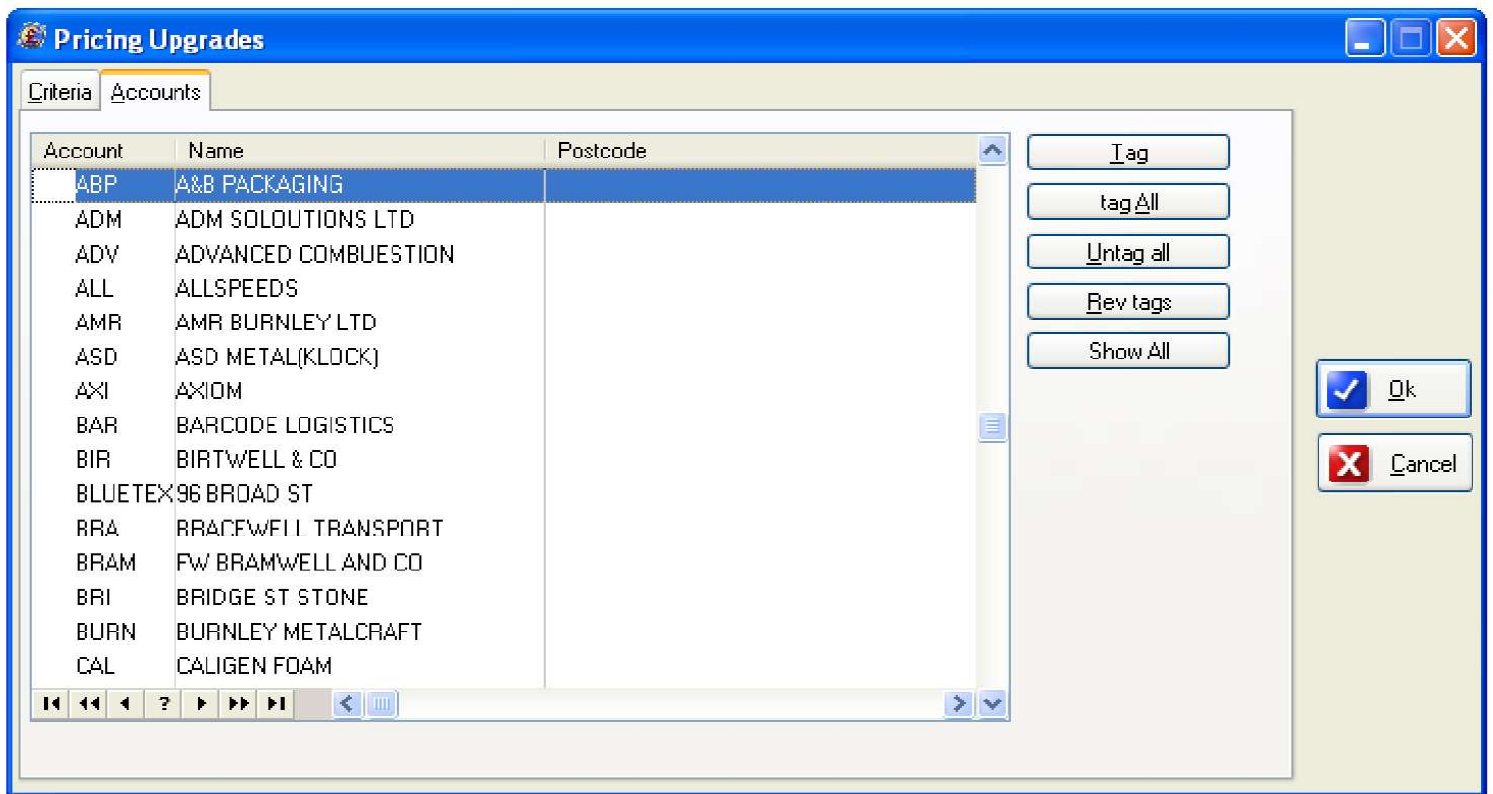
Pricing Upgrades

Criteria | Accounts

| Account | Name | Postcode |
|---|---|---|
| ABP | A&B PACKAGING | |
| ADM | ADM SOLOUTIONS LTD | |
| ADV | ADVANCED COMBUESTION | |
| ALL | ALLSPEEDS | |
| AMR | AMR BURNLEY LTD | |
| ASD | ASD METAL(KLOCK) | |
| AXI | AXIOM | |
| BAR | BARCODE LOGISTICS | |
| BIR | BIRTWELL & CO | |
| BLUETEX | 96 BROAD ST | |
| BRA | BRACEWELL TRANSPORT | |
| BRAM | FW BRAMWELL AND CO | |
| BRI | BRIDGE ST STONE | |
| BURN | BURNLEY METALCRAFT | |
| CAL | CALIGEN FOAM | |

?

Tag
tag All
Untag all
Rev tags
Show All

Ok
Cancel